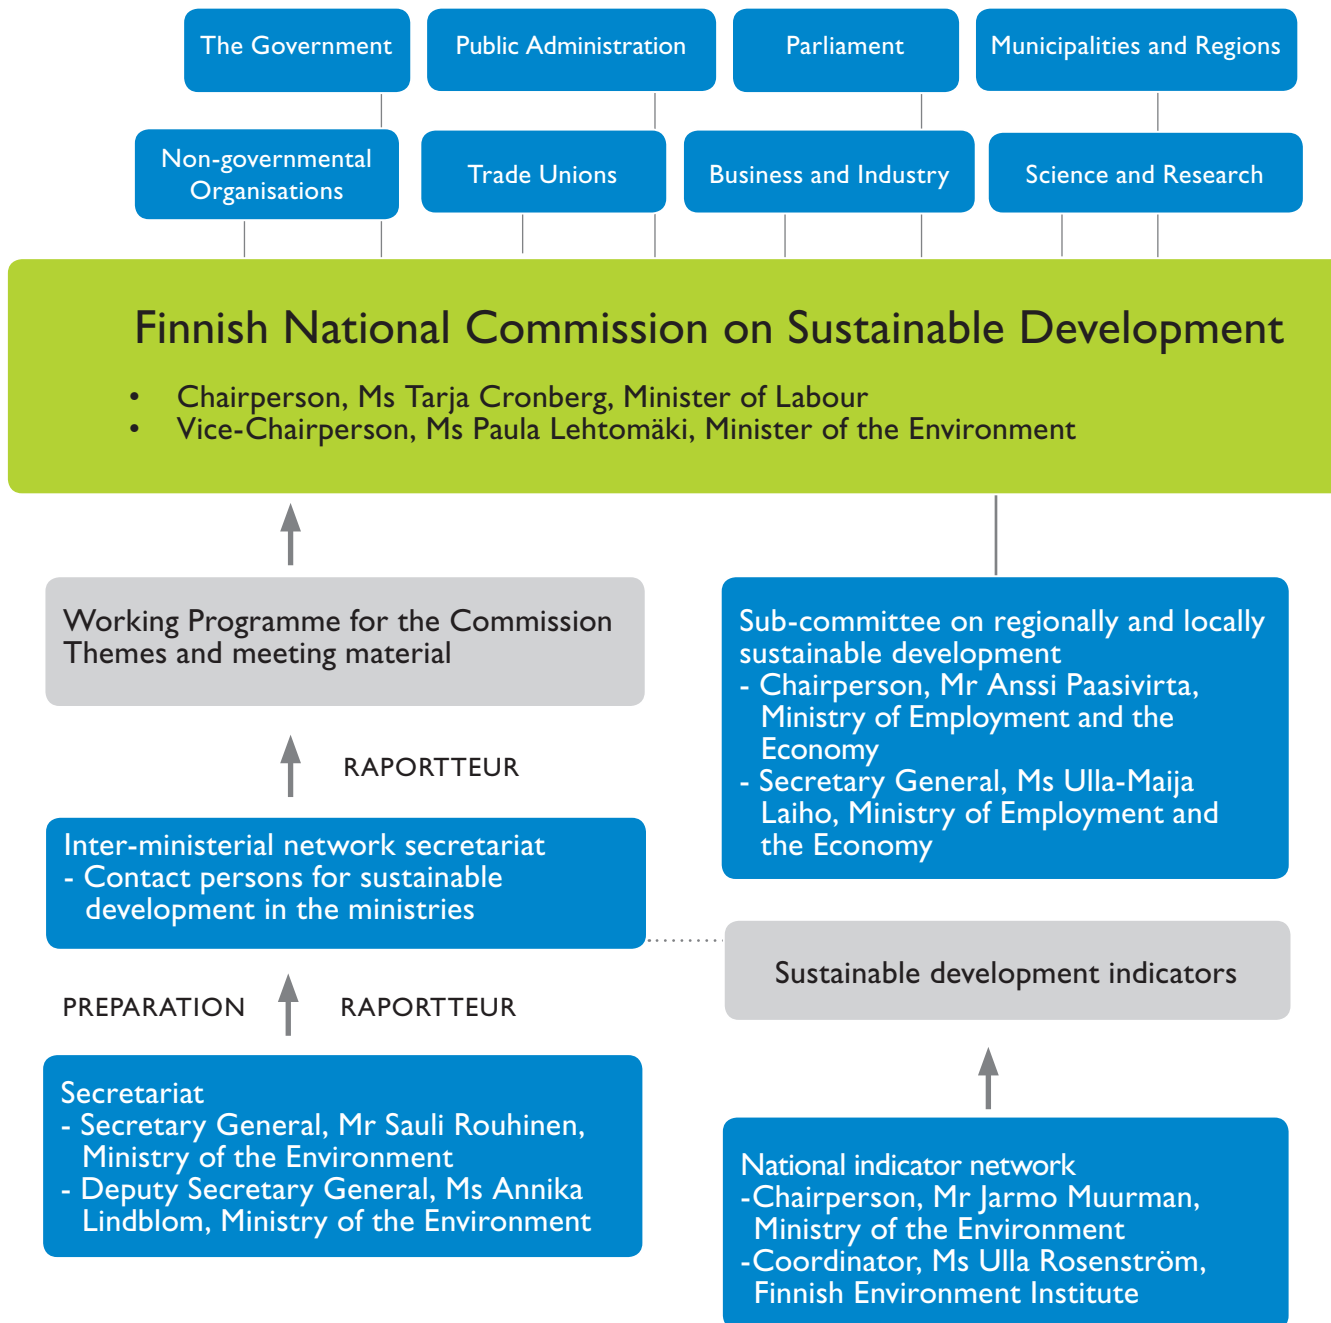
The Government

Public Administration

Parliament

Municipalities and Regions

Non-governmental Organisations

Trade Unions

Business and Industry

Science and Research

Finnish National Commission on Sustainable Development

- Chairperson, Ms Tarja Cronberg, Minister of Labour
- Vice-Chairperson, Ms Paula Lehtomäki, Minister of the Environment

Working Programme for the Commission
Themes and meeting material

RAPORTTEUR

Inter-ministerial network secretariat
- Contact persons for sustainable development in the ministries

PREPARATION

RAPORTTEUR

Secretariat
- Secretary General, Mr Sauli Rouhinen, Ministry of the Environment
- Deputy Secretary General, Ms Annika Lindblom, Ministry of the Environment

Sub-committee on regionally and locally sustainable development
- Chairperson, Mr Anssi Paasivirta, Ministry of Employment and the Economy
- Secretary General, Ms Ulla-Maija Laiho, Ministry of Employment and the Economy

Sustainable development indicators

National indicator network
-Chairperson, Mr Jarmo Muurman, Ministry of the Environment
-Coordinator, Ms Ulla Rosenström, Finnish Environment Institute